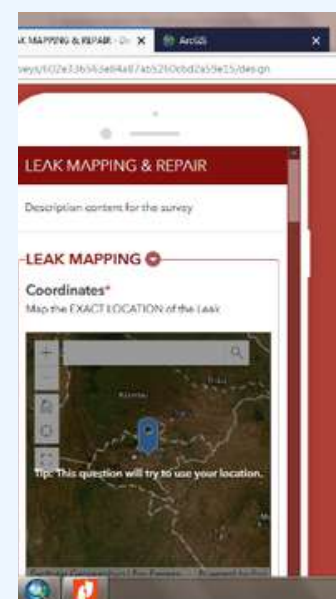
LEAK MAPPING & REPAIR - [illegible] ×
ArcGIS ×
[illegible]veys/602e33b54de84a87ab5210cbd2a59e15/design

LEAK MAPPING & REPAIR

Description content for the survey

LEAK MAPPING

Coordinates*
Map the EXACT LOCATION of the Leak

Tip: This question will try to use your location.

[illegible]